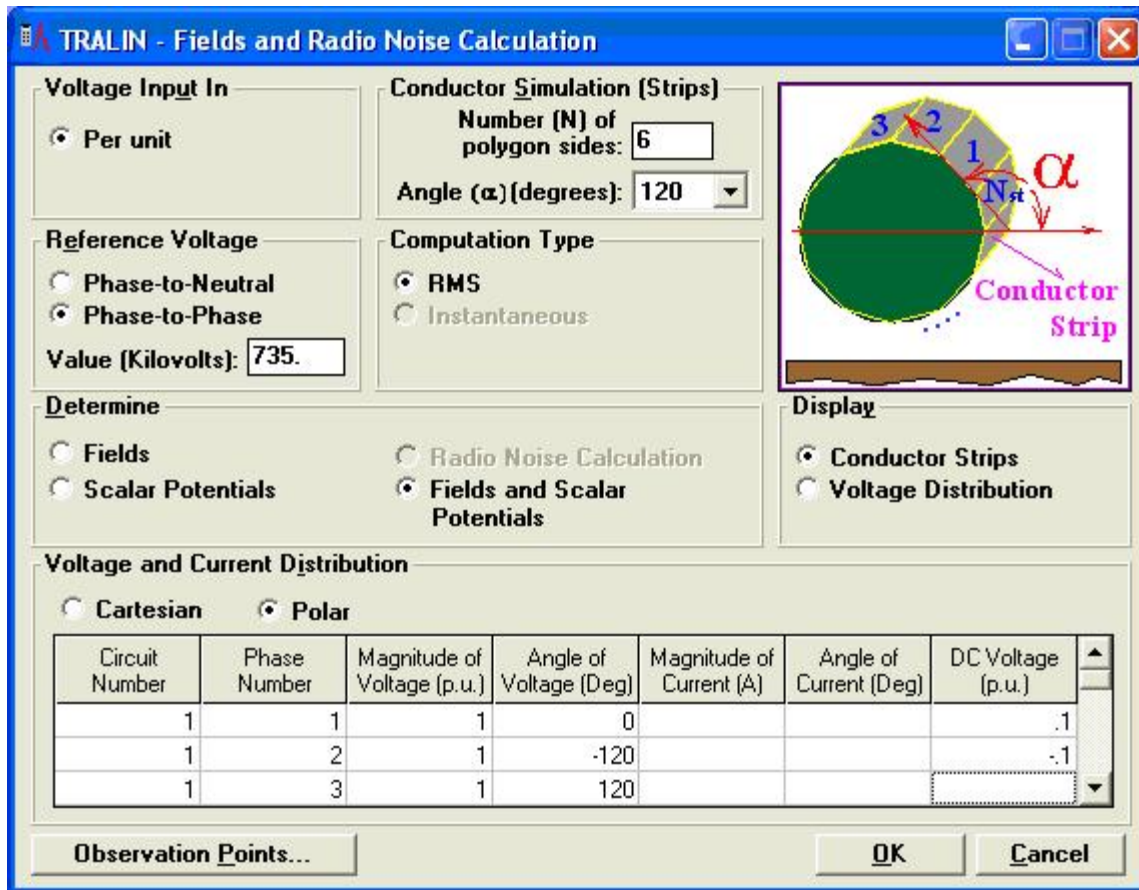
TRALIN - Fields and Radio Noise Calculation

Voltage Input In
Per unit

Conductor Simulation (Strips)
Number (N) of polygon sides: 6
Angle (α) (degrees): 120

3 2 1 α $N_{st}$
Conductor Strip

Reference Voltage
Phase-to-Neutral
Phase-to-Phase
Value (Kilovolts): 735.

Computation Type
RMS
Instantaneous

Determine
Fields
Scalar Potentials
Radio Noise Calculation
Fields and Scalar Potentials

Display
Conductor Strips
Voltage Distribution

Voltage and Current Distribution
Cartesian
Polar

| Circuit Number | Phase Number | Magnitude of Voltage (p.u.) | Angle of Voltage (Deg) | Magnitude of Current (A) | Angle of Current (Deg) | DC Voltage (p.u.) |
|---|---|---|---|---|---|---|
| 1 | 1 | 1 | 0 | | | .1 |
| 1 | 2 | 1 | -120 | | | -.1 |
| 1 | 3 | 1 | 120 | | | |

Observation Points...
OK
Cancel